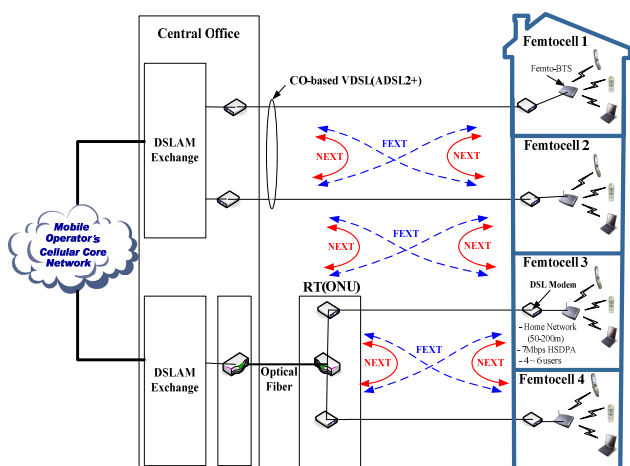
Central Office

Femtocell 1

Femto-BTS

CO-based VDSL(ADSL2+)

DSLAM Exchange

FEXT

NEXT

NEXT

Femtocell 2

Mobile Operator's Cellular Core Network

FEXT

NEXT

NEXT

RT(ONU)

Femtocell 3

DSL Modem

- Home Network (50-200m)
- 7Mbps HSDPA
- 4 ~ 6 users

DSLAM Exchange

Optical Fiber

FEXT

NEXT

NEXT

Femtocell 4